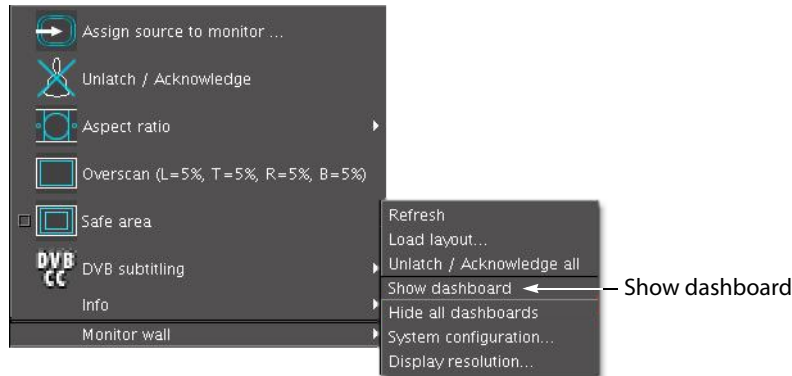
Assign source to monitor ...

Unlatch / Acknowledge

Aspect ratio

Overscan (L=5%, T=5%, R=5%, B=5%)

Safe area

DVB CC DVB subtitling

Info

Monitor wall

Refresh

Load layout...

Unlatch / Acknowledge all

Show dashboard

Hide all dashboards

System configuration...

Display resolution...

Show dashboard